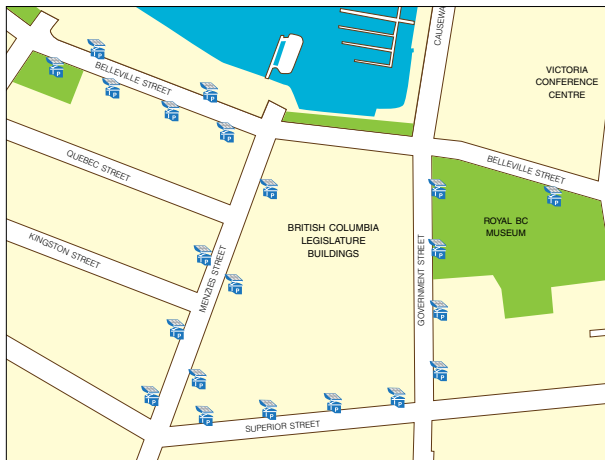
CAUSEWA

VICTORIA CONFERENCE CENTRE

BELLEVILLE STREET

QUEBEC STREET

KINGSTON STREET

BELLEVILLE STREET

ROYAL BC MUSEUM

BRITISH COLUMBIA LEGISLATURE BUILDINGS

MENZIES STREET

GOVERNMENT STREET

SUPERIOR STREET

P P P P P P P P P P P P P P P P P P P P P P P